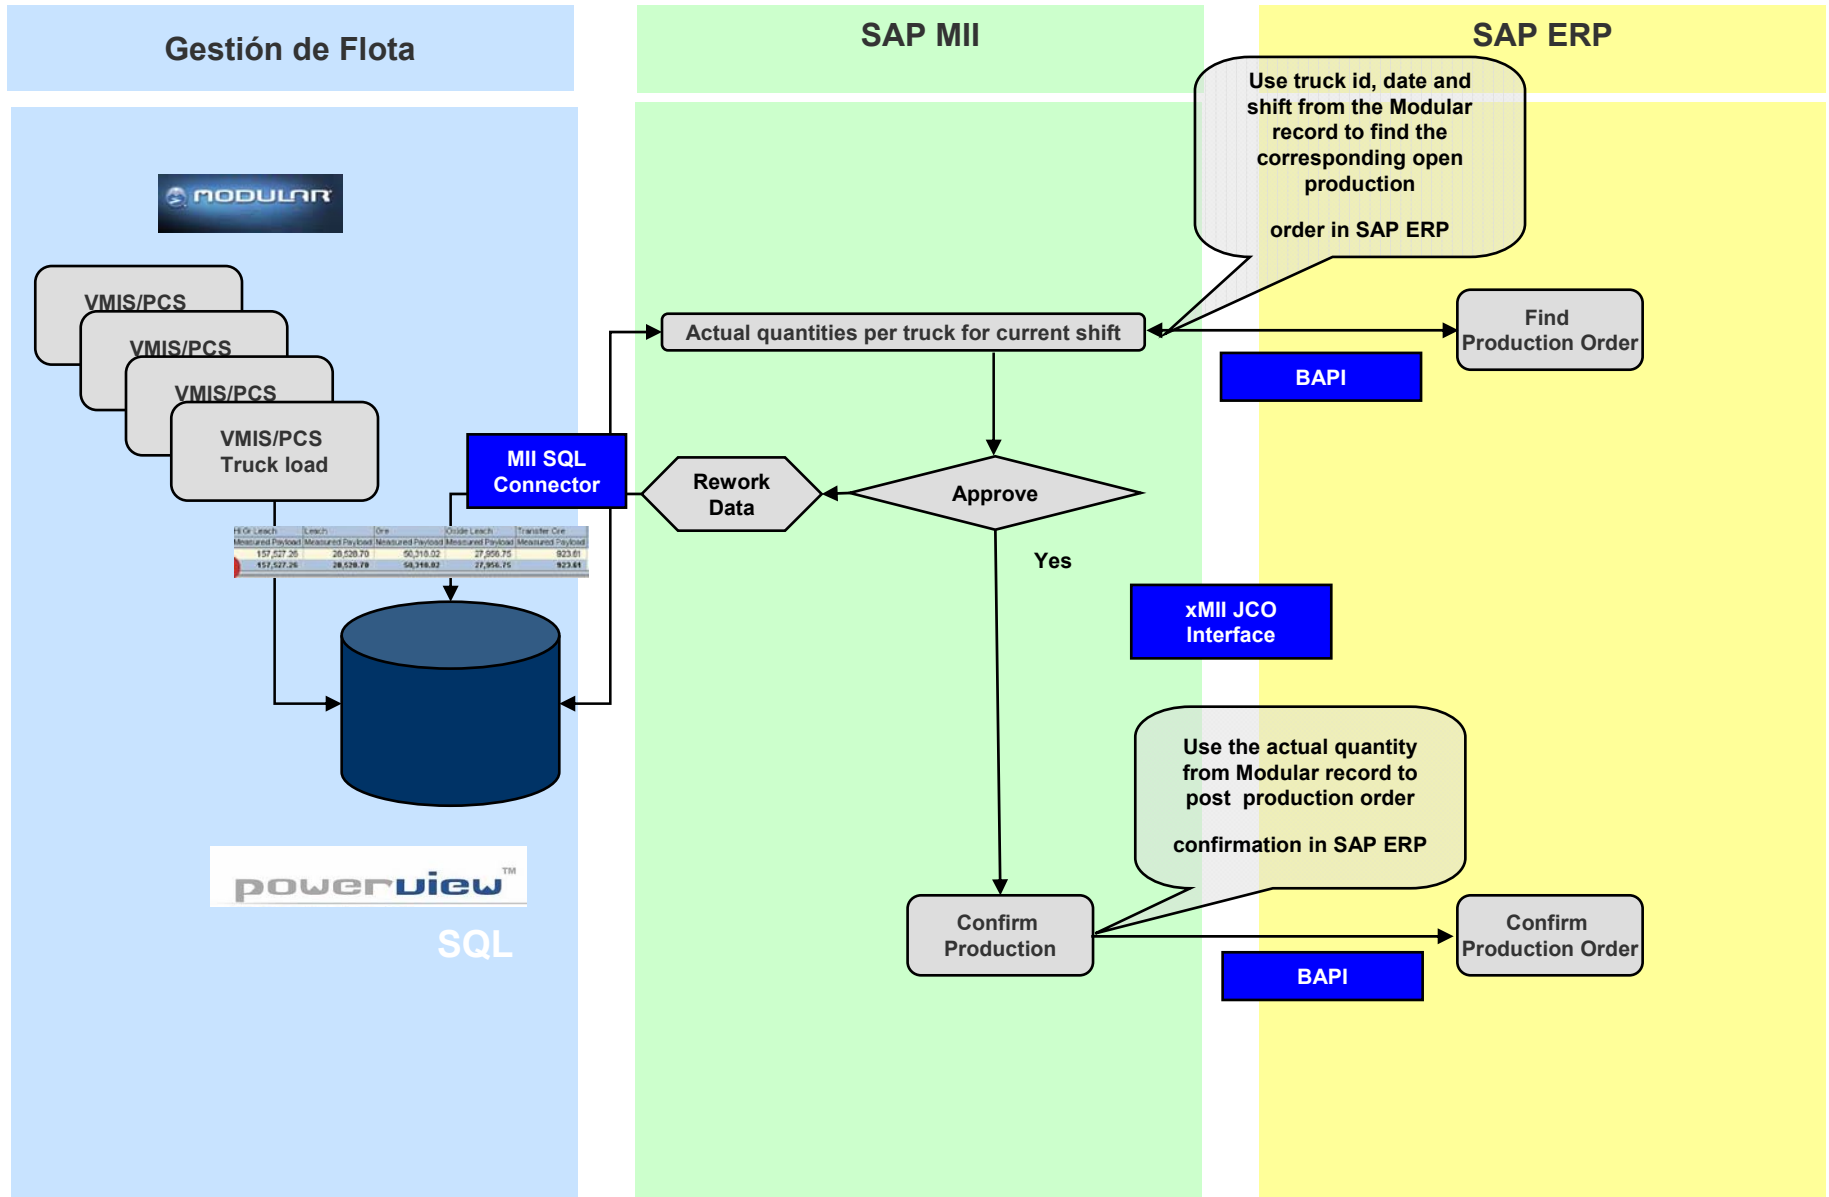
Gestión de Flota

SAP MII

SAP ERP

Use truck id, date and shift from the Modular record to find the corresponding open production

order in SAP ERP

MODULAR

VMIS/PCS

VMIS/PCS

VMIS/PCS

VMIS/PCS
Truck load

Actual quantities per truck for current shift

Find
Production Order

BAPI

MII SQL
Connector

Rework
Data

Approve

| Hi Gr Leach | Leach | Ore | Oxide Leach | Transfer Ore |
|---|---|---|---|---|
| Measured Payload | Measured Payload | Measured Payload | Measured Payload | Measured Payload |
| 157,527.26 | 28,528.70 | 50,318.02 | 27,956.75 | 923.61 |
| 157,527.26 | 28,528.70 | 50,318.02 | 27,956.75 | 923.61 |

Yes

xMII JCO
Interface

Use the actual quantity from Modular record to post production order

confirmation in SAP ERP

powerview™

SQL

Confirm
Production

Confirm
Production Order

BAPI